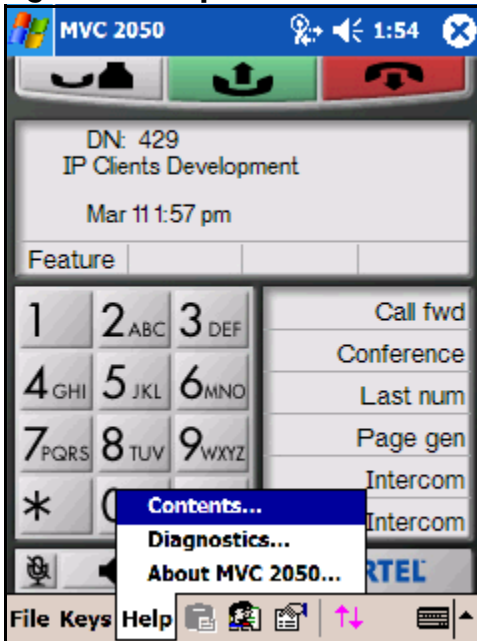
MVC 2050
1:54

DN: 429
IP Clients Development

Mar 11 1:57 pm

Feature

1
2 ABC
3 DEF
4 GHI
5 JKL
6 MNO
7 PQRS
8 TUV
9 WXYZ
*
0

Call fwd
Conference
Last num
Page gen
Intercom
Intercom

Contents...
Diagnostics...
About MVC 2050...

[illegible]RTEL

File Keys Help